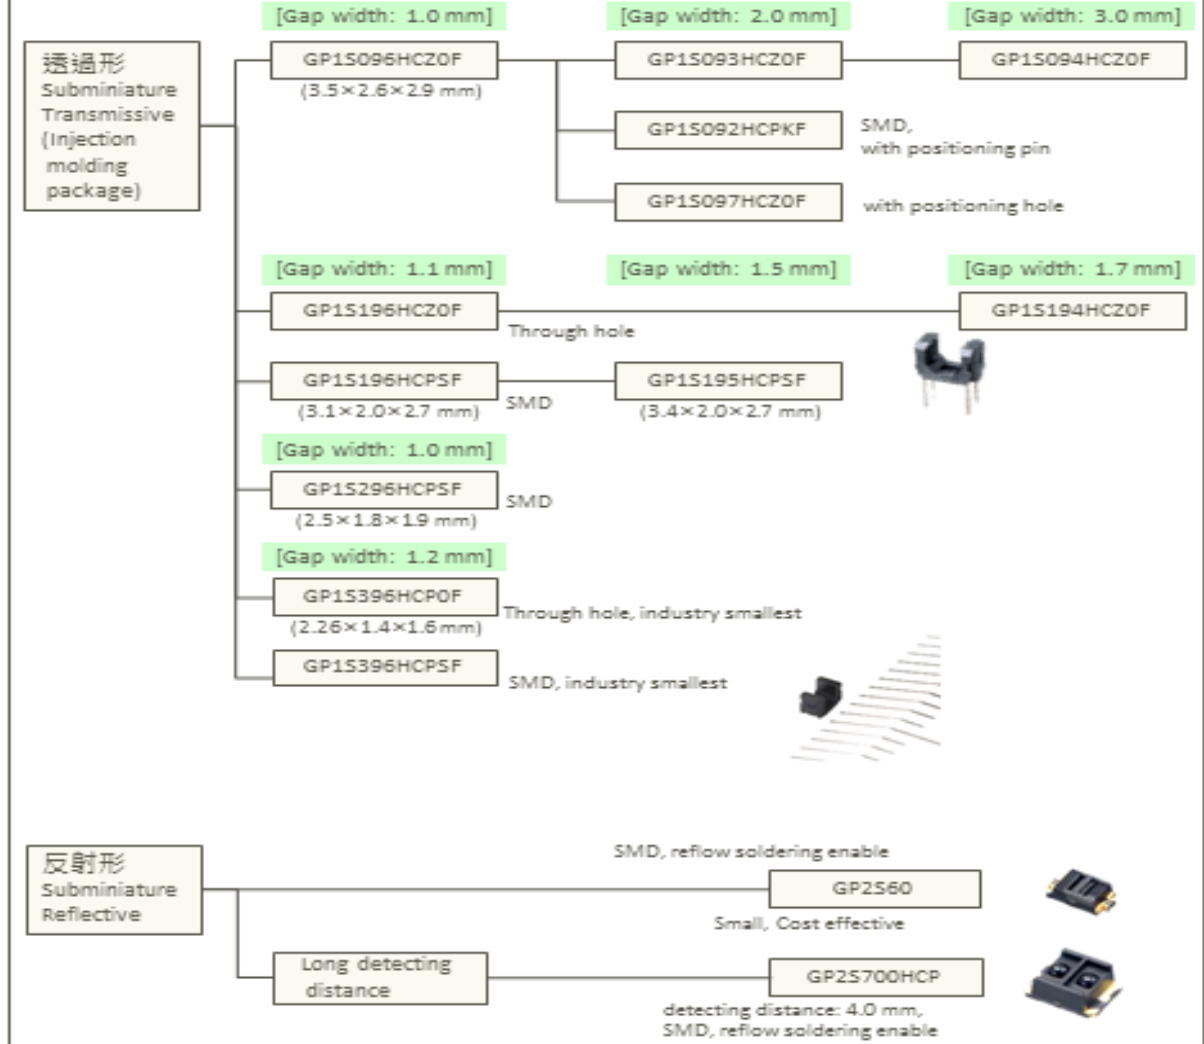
[Gap width: 1.0 mm]
[Gap width: 2.0 mm]
[Gap width: 3.0 mm]

透過形
Subminiature Transmissive (Injection molding package)

GP1S096HCZ0F
(3.5×2.6×2.9 mm)

GP1S093HCZ0F

GP1S094HCZ0F

GP1S092HCPKF
SMD, with positioning pin

GP1S097HCZ0F
with positioning hole

[Gap width: 1.1 mm]
[Gap width: 1.5 mm]
[Gap width: 1.7 mm]

GP1S196HCZ0F
Through hole

GP1S194HCZ0F

GP1S196HCPSF
(3.1×2.0×2.7 mm)
SMD

GP1S195HCPSF
(3.4×2.0×2.7 mm)

[Gap width: 1.0 mm]

GP1S296HCPSF
(2.5×1.8×1.9 mm)
SMD

[Gap width: 1.2 mm]

GP1S396HCP0F
(2.26×1.4×1.6 mm)
Through hole, industry smallest

GP1S396HCPSF
SMD, industry smallest

反射形
Subminiature Reflective

SMD, reflow soldering enable
GP2S60
Small, Cost effective

Long detecting distance

GP2S700HCP
detecting distance: 4.0 mm, SMD, reflow soldering enable